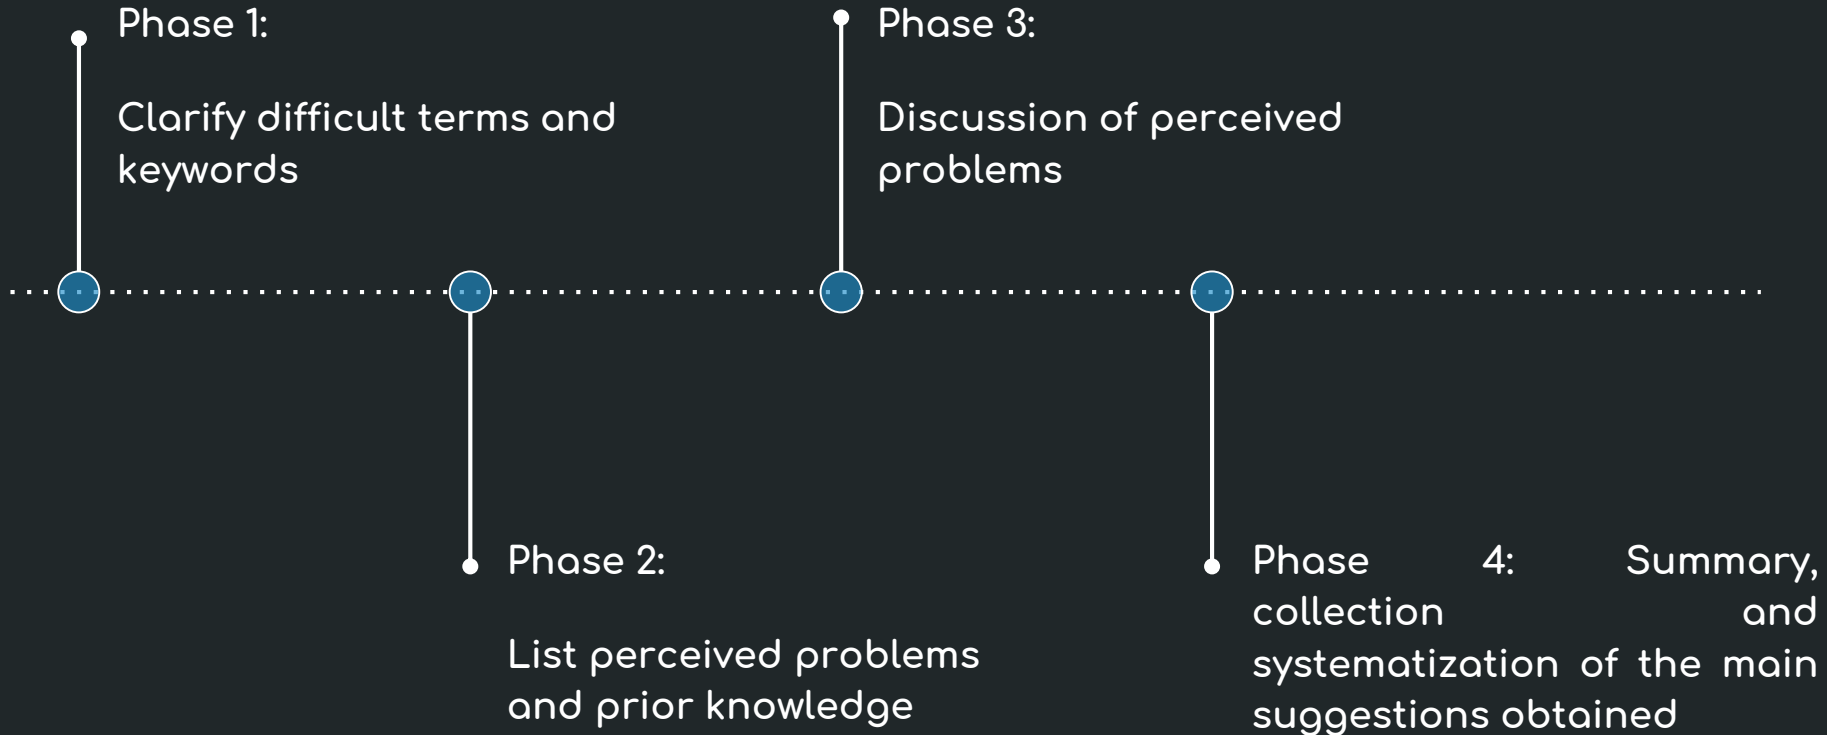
Phase 1:

Clarify difficult terms and keywords

Phase 3:

Discussion of perceived problems

Phase 2:

List perceived problems and prior knowledge

Phase 4: Summary, collection and systematization of the main suggestions obtained